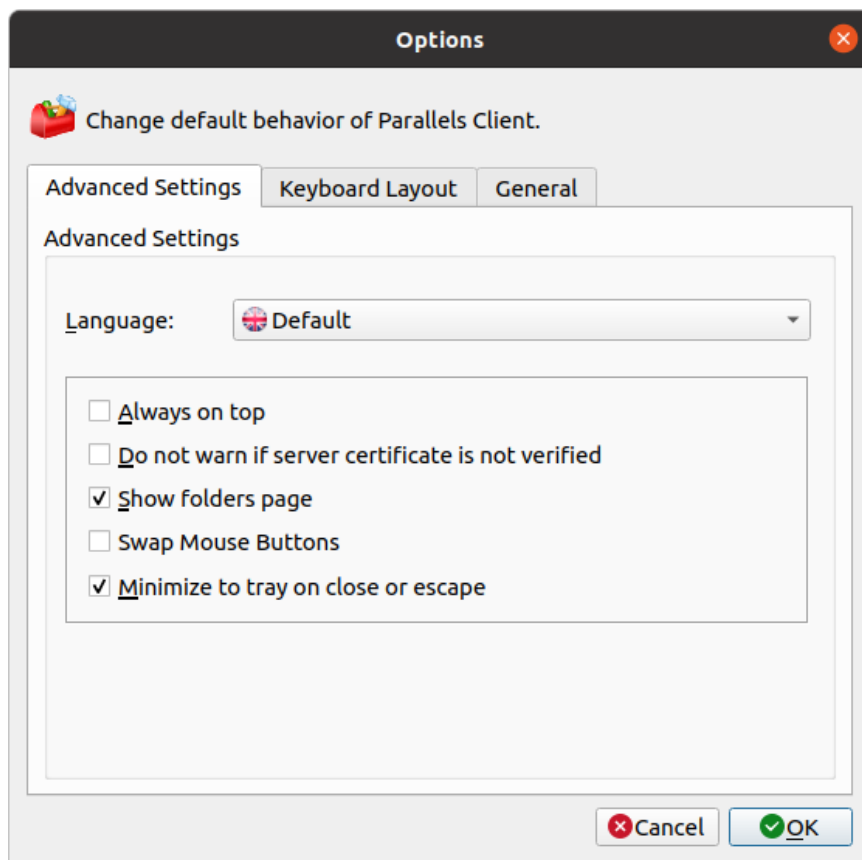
Options

Change default behavior of Parallels Client.

Advanced Settings | Keyboard Layout | General

Advanced Settings

Language: Default

Always on top
Do not warn if server certificate is not verified
Show folders page
Swap Mouse Buttons
Minimize to tray on close or escape

Cancel OK